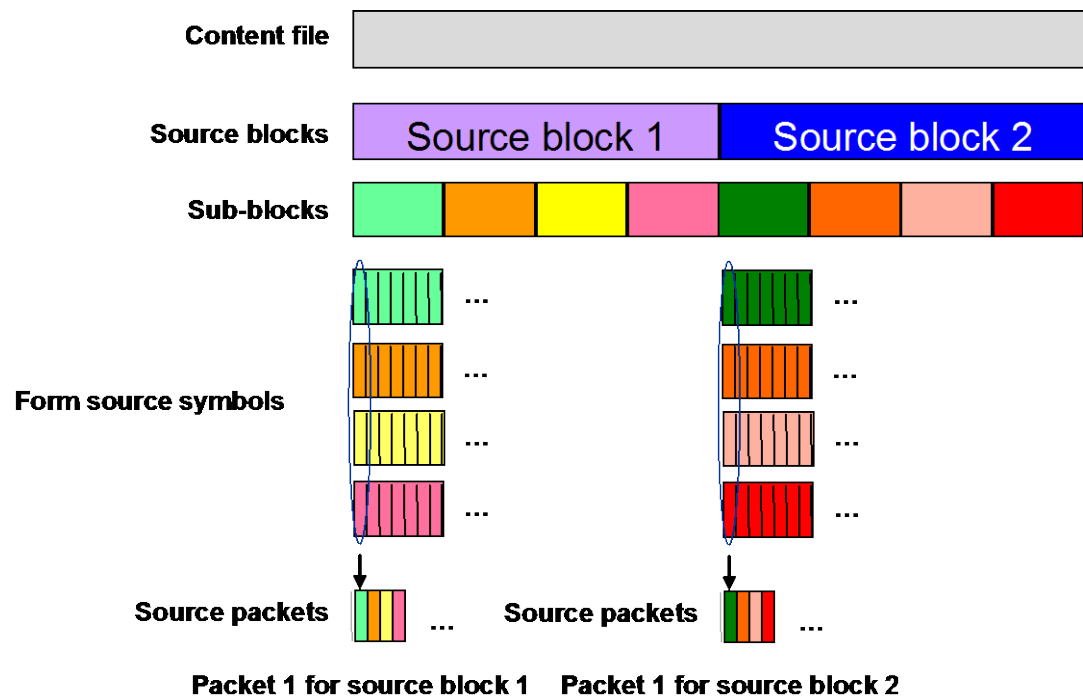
Content file

Source blocks

Source block 1

Source block 2

Sub-blocks

Form source symbols

...

...

...

...

...

...

...

...

Source packets

...

Source packets

...

Packet 1 for source block 1

Packet 1 for source block 2